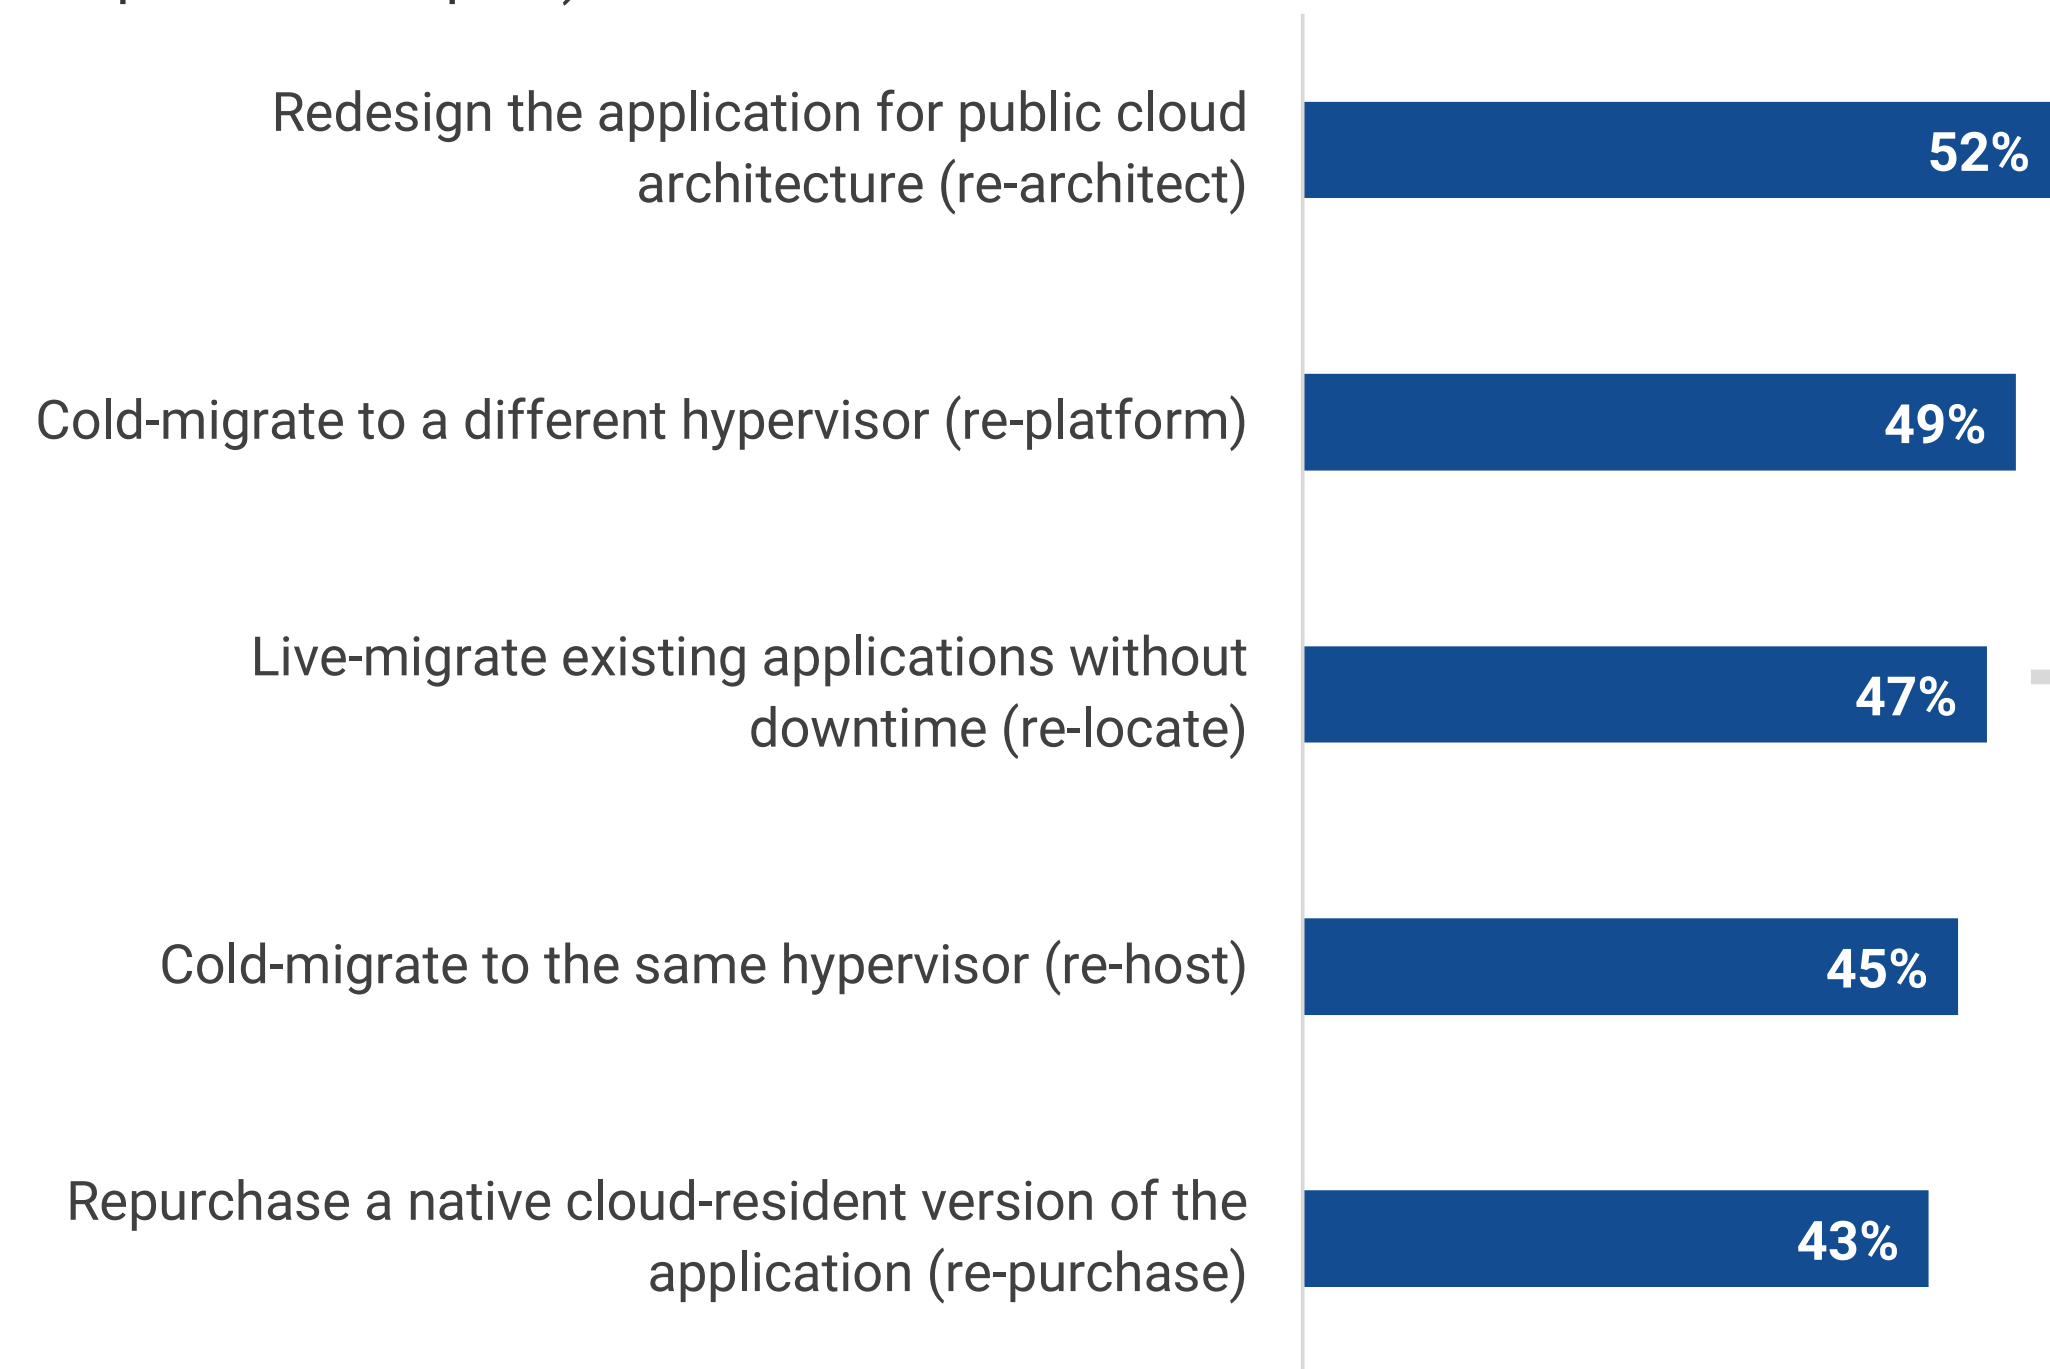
Redesign the application for public cloud architecture (re-architect)

52%

Cold-migrate to a different hypervisor (re-platform)

49%

Live-migrate existing applications without downtime (re-locate)

47%

Cold-migrate to the same hypervisor (re-host)

45%

Repurchase a native cloud-resident version of the application (re-purchase)

43%